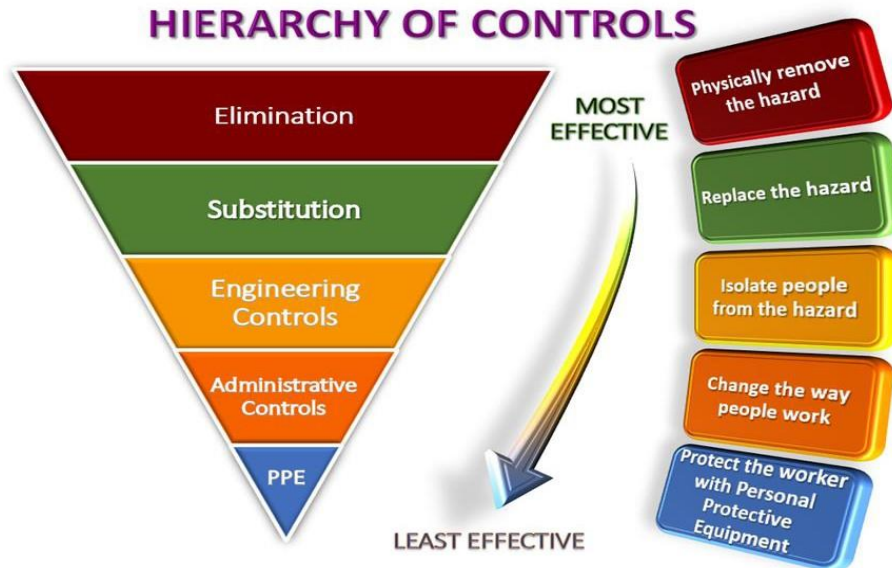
HIERARCHY OF CONTROLS

Elimination

Substitution

Engineering Controls

Administrative Controls

PPE

MOST EFFECTIVE

LEAST EFFECTIVE

Physically remove the hazard

Replace the hazard

Isolate people from the hazard

Change the way people work

Protect the worker with Personal Protective Equipment